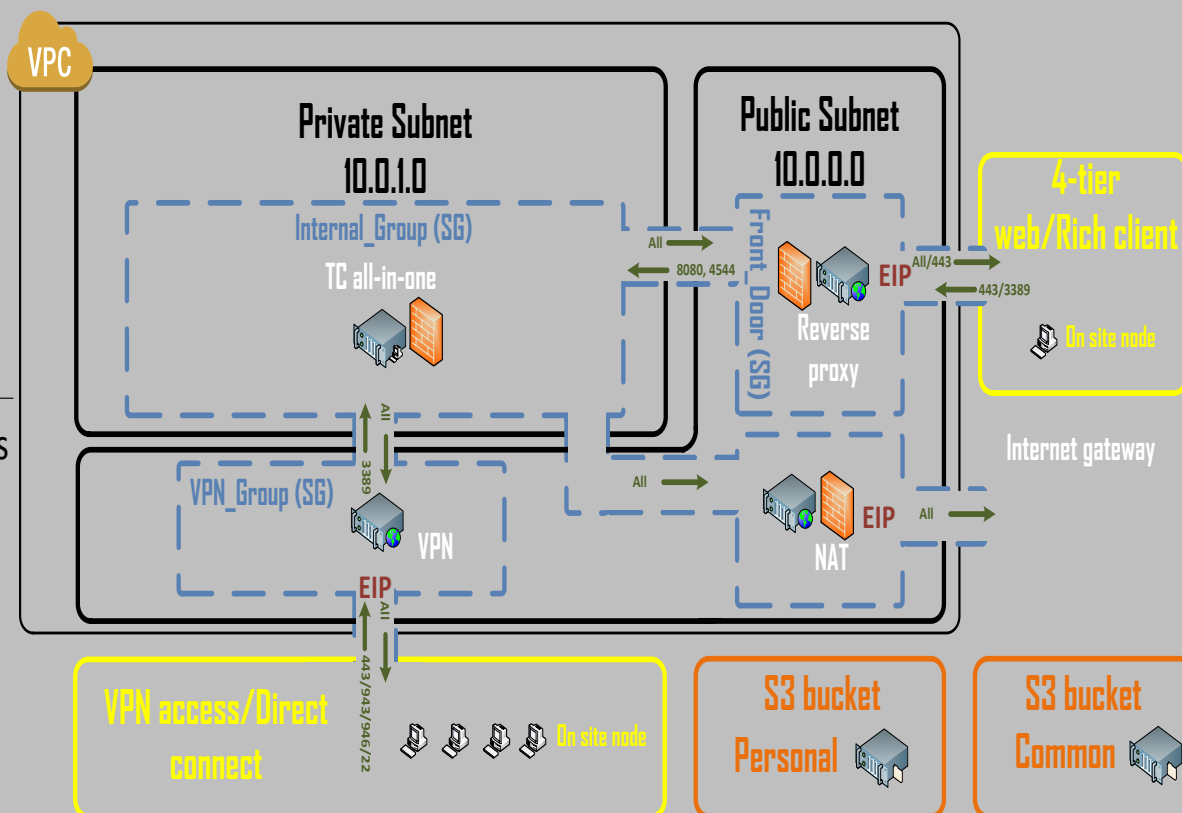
VPC

Private Subnet
10.0.1.0

Internal_Group (SG)
TC all-in-one

Public Subnet
10.0.0.0

Front_Door (SG)

All
8080, 4544

Reverse proxy

EIP

All/443
443/3389

4-tier web/Rich client

On site node

Internet gateway

All
3389

VPN_Group (SG)
VPN

All

EIP
NAT

All

EIP

All
443/943/946/22

VPN access/Direct connect

On site node

S3 bucket
Personal

S3 bucket
Common

s